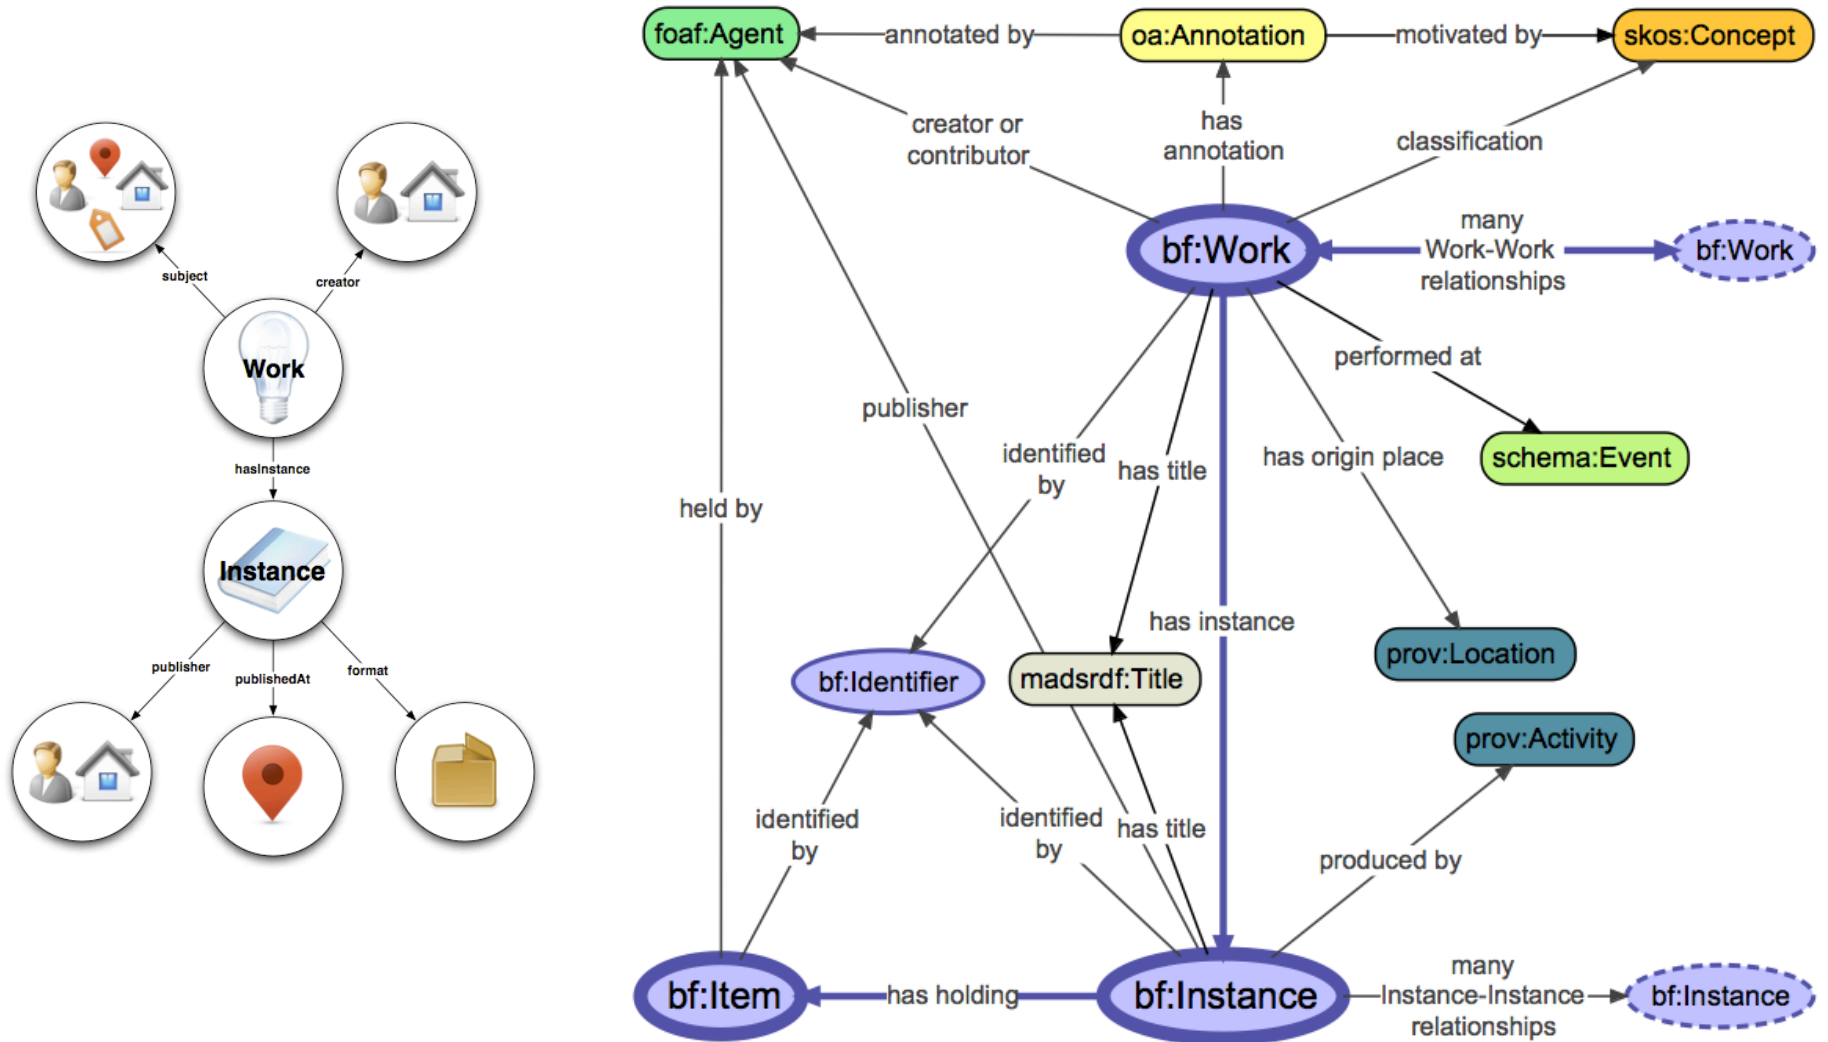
subject
creator
Work
hasInstance
Instance
publisher
publishedAt
format

foaf:Agent
annotated by
oa:Annotation
motivated by
skos:Concept
creator or contributor
has annotation
classification
bf:Work
many Work-Work relationships
bf:Work
performed at
publisher
identified by
has title
has origin place
schema:Event
held by
has instance
bf:Identifier
madsrdf:Title
prov:Location
prov:Activity
identified by
identified by
has title
produced by
bf:Item
has holding
bf:Instance
many Instance-Instance relationships
bf:Instance